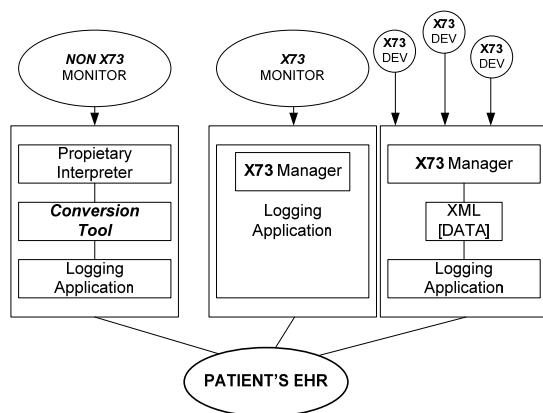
NON X73
MONITOR

X73
MONITOR

X73
DEV

X73
DEV

X73
DEV

Propietary Interpreter

Conversion Tool

Logging Application

X73 Manager

Logging Application

X73 Manager

XML
[DATA]

Logging Application

PATIENT'S EHR